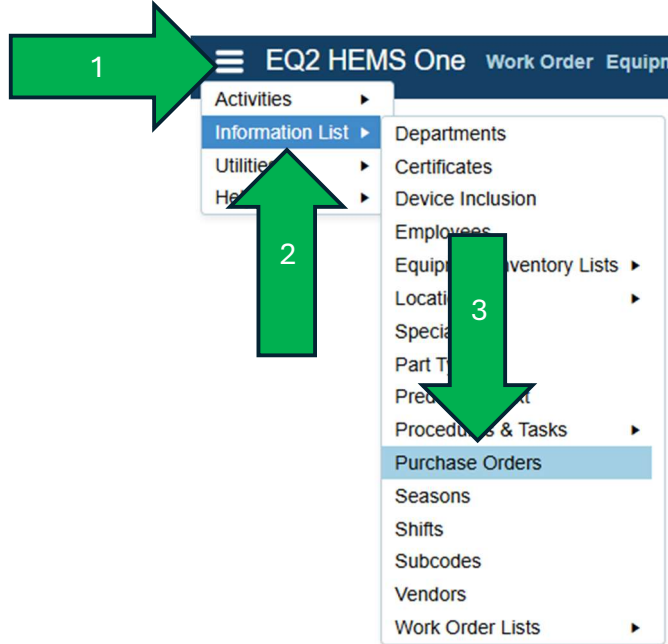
1

EQ2 HEMS One Work Order Equipn

Activities ▸
Information List ▸
Utilitie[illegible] ▸
He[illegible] ▸

2

Departments
Certificates
Device Inclusion
Employees
Equip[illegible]ventory Lists ▸
Locati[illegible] ▸
Specia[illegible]
Part T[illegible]
Pre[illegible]t
Proced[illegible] & Tasks ▸
Purchase Orders
Seasons
Shifts
Subcodes
Vendors
Work Order Lists ▸

3